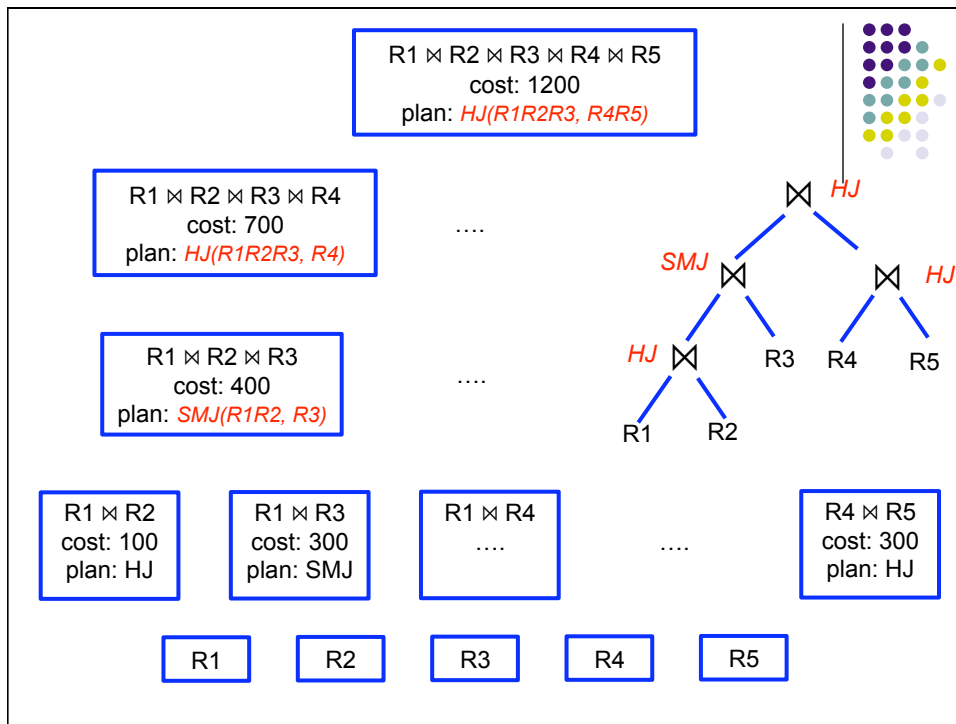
R1 ⋈ R2 ⋈ R3 ⋈ R4 ⋈ R5
cost: 1200
plan: HJ(R1R2R3, R4R5)

R1 ⋈ R2 ⋈ R3 ⋈ R4
cost: 700
plan: HJ(R1R2R3, R4)

….

R1 ⋈ R2 ⋈ R3
cost: 400
plan: SMJ(R1R2, R3)

….

⋈ HJ

SMJ ⋈

⋈ HJ

HJ ⋈

R3

R4

R5

R1

R2

R1 ⋈ R2
cost: 100
plan: HJ

R1 ⋈ R3
cost: 300
plan: SMJ

R1 ⋈ R4
….

….

R4 ⋈ R5
cost: 300
plan: HJ

R1

R2

R3

R4

R5